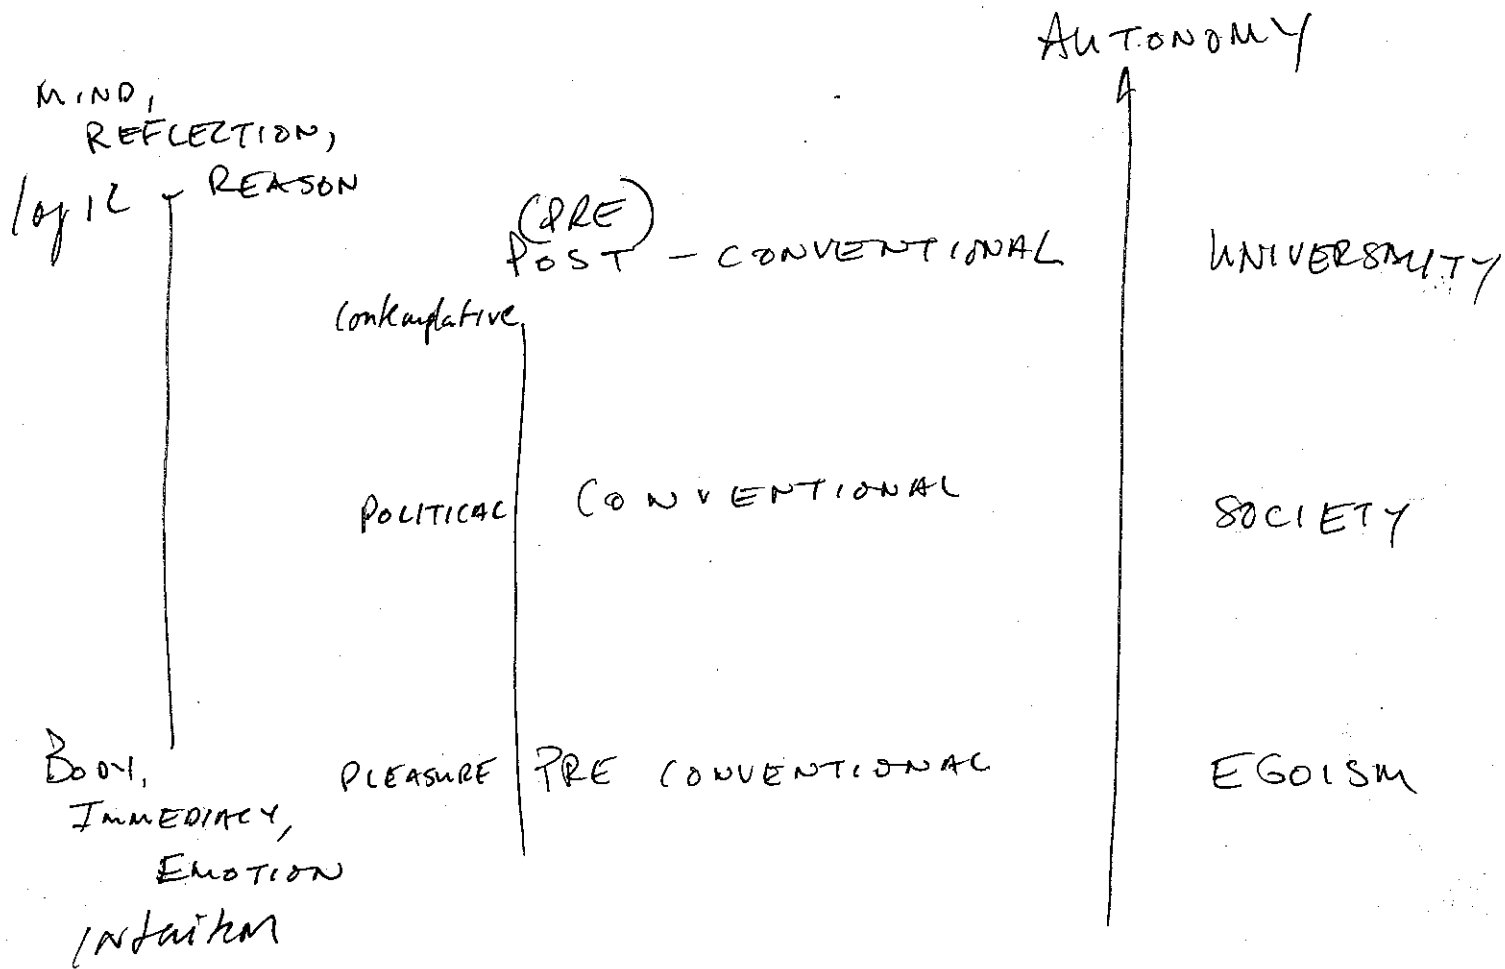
AUTONOMY

MIND,
REFLECTION,
logic REASON

(PRE)
POST - CONVENTIONAL

UNIVERSALITY

Contemplative

POLITICAL CONVENTIONAL

SOCIETY

BODY,
IMMEDIACY,
EMOTION
intuition

PLEASURE PRE CONVENTIONAL

EGOISM